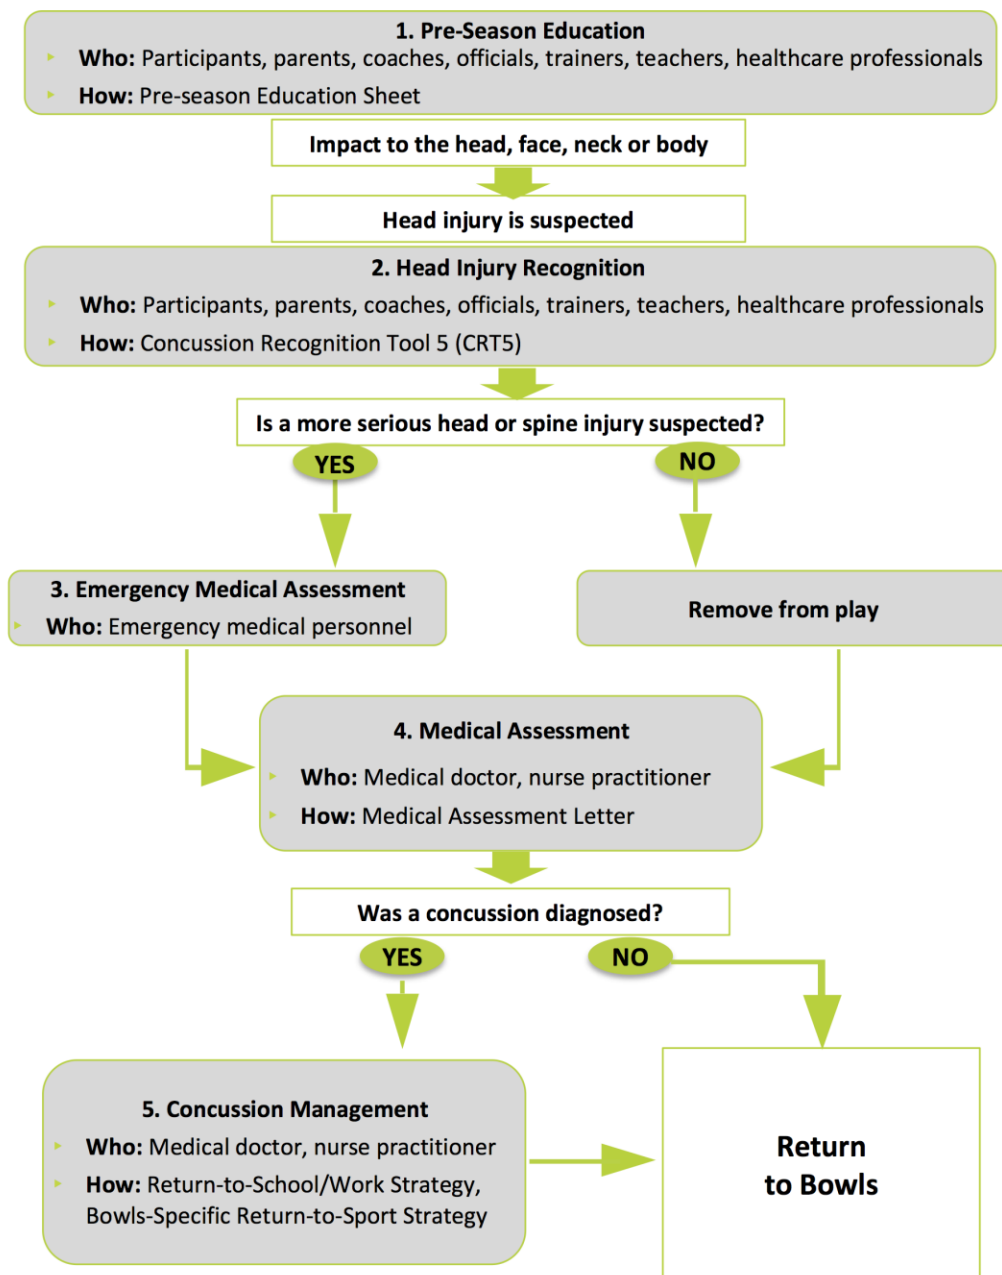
1. Pre-Season Education

Who: Participants, parents, coaches, officials, trainers, teachers, healthcare professionals

How: Pre-season Education Sheet

Impact to the head, face, neck or body

Head injury is suspected

2. Head Injury Recognition

Who: Participants, parents, coaches, officials, trainers, teachers, healthcare professionals

How: Concussion Recognition Tool 5 (CRT5)

Is a more serious head or spine injury suspected?

YES

NO

3. Emergency Medical Assessment

Who: Emergency medical personnel

Remove from play

4. Medical Assessment

Who: Medical doctor, nurse practitioner

How: Medical Assessment Letter

Was a concussion diagnosed?

YES

NO

5. Concussion Management

Who: Medical doctor, nurse practitioner

How: Return-to-School/Work Strategy, Bowls-Specific Return-to-Sport Strategy

Return to Bowls